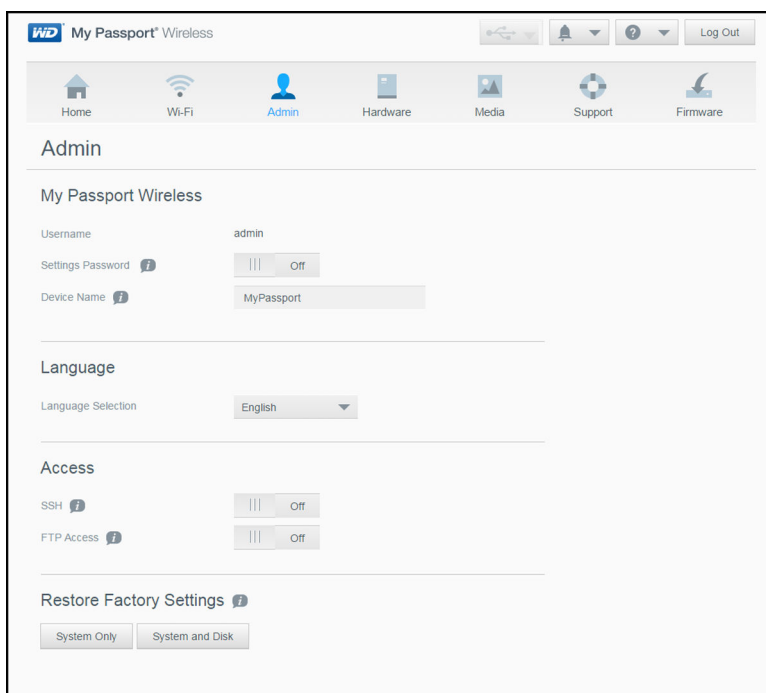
WD My Passport® Wireless

Log Out

Home
Wi-Fi
Admin
Hardware
Media
Support
Firmware

Admin

My Passport Wireless

Username admin

Settings Password Off

Device Name MyPassport

Language

Language Selection English

Access

SSH Off

FTP Access Off

Restore Factory Settings

System Only
System and Disk